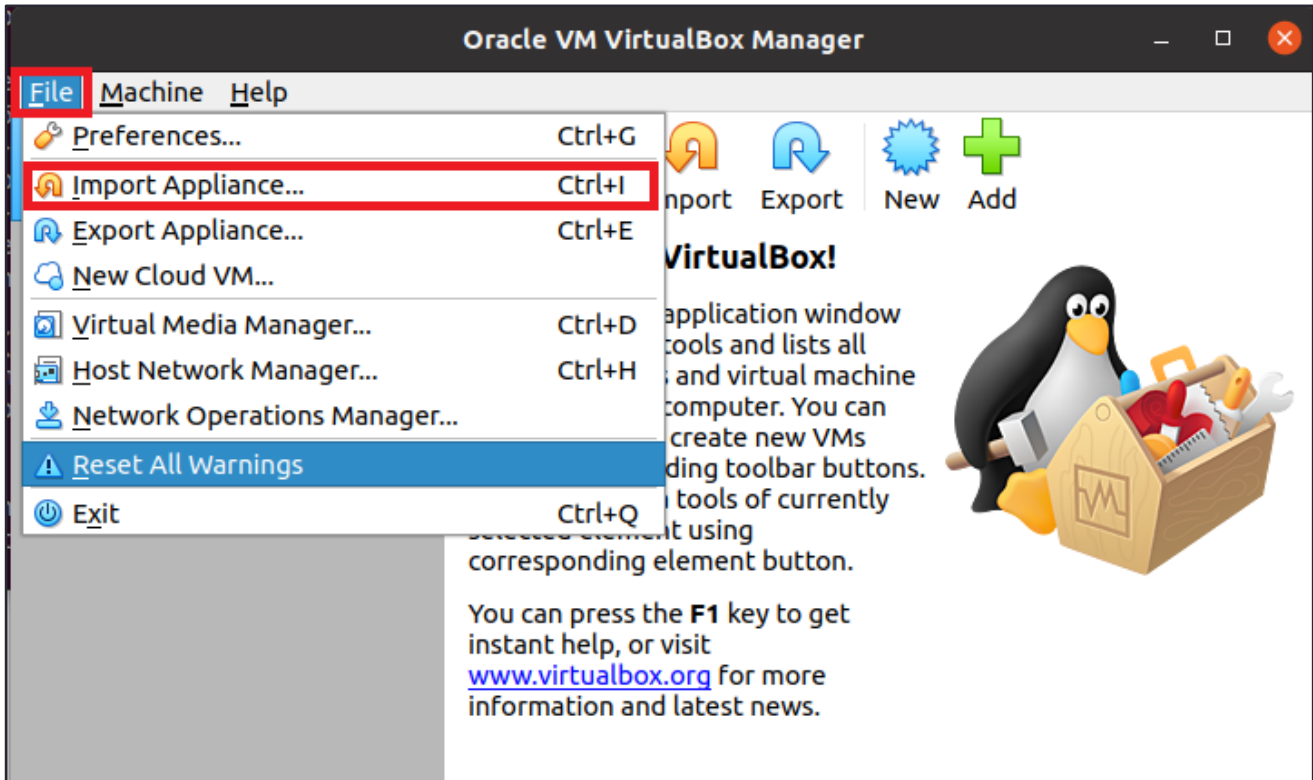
Oracle VM VirtualBox Manager

File Machine Help

Preferences... Ctrl+G
Import Appliance... Ctrl+I
Export Appliance... Ctrl+E
New Cloud VM...
Virtual Media Manager... Ctrl+D
Host Network Manager... Ctrl+H
Network Operations Manager...
Reset All Warnings
Exit Ctrl+Q

nport Export New Add

VirtualBox!

application window tools and lists all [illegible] and virtual machine computer. You can create new VMs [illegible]ding toolbar buttons. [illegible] tools of currently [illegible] element using corresponding element button.

You can press the F1 key to get instant help, or visit www.virtualbox.org for more information and latest news.